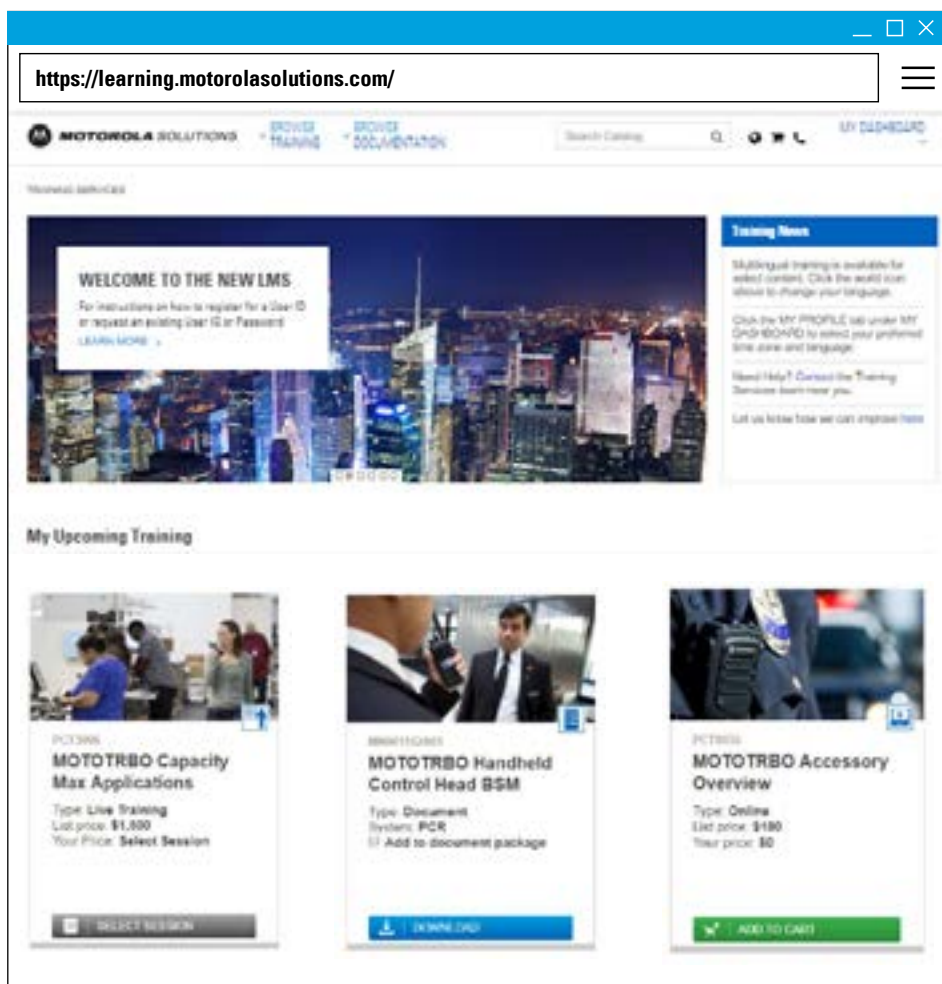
https://learning.motorolasolutions.com/

MOTOROLA SOLUTIONS

BROWSE TRAINING

BROWSE DOCUMENTATION

Search Catalog

MY DASHBOARD

TRAINING SERVICES

WELCOME TO THE NEW LMS

For instructions on how to register for a User ID or request an existing User ID or Password

LEARN MORE

Training News

Multilingual training is available for select content. Click the world icon above to change your language.

Click the MY PROFILE tab under MY DASHBOARD to select your preferred time zone and language.

Need Help? Contact the Training Services team near you.

Let us know how we can improve here

My Upcoming Training

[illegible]

MOTOTRBO Capacity Max Applications

Type: Live Training
List price: $1,500
Your Price: Select Session

SELECT SESSION

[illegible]

MOTOTRBO Handheld Control Head BSM

Type: Document
System: PCR
Add to document package

DOWNLOAD

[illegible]

MOTOTRBO Accessory Overview

Type: Online
List price: $180
Your price: $0

ADD TO CART